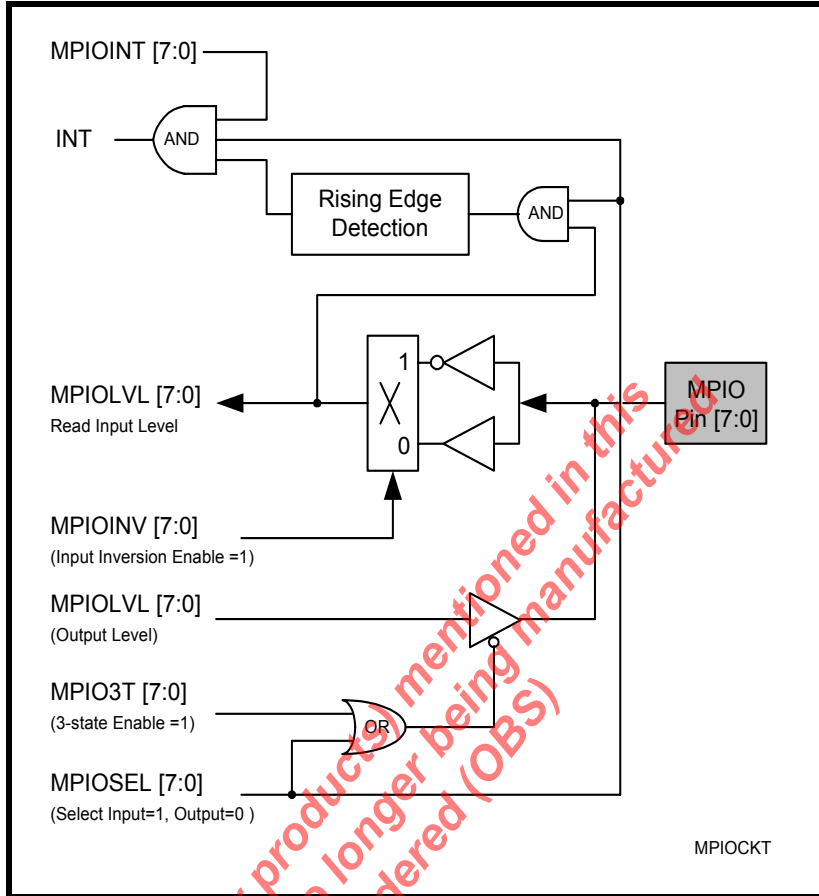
MPIOINT [7:0]

INT

AND

Rising Edge Detection

AND

1

0

MPIOLVL [7:0]
Read Input Level

MPIO Pin [7:0]

MPIOINV [7:0]
(Input Inversion Enable =1)

MPIOLVL [7:0]
(Output Level)

MPIO3T [7:0]
(3-state Enable =1)

OR

MPIOSEL [7:0]
(Select Input=1, Output=0 )

MPIOCKT

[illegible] products) mentioned in this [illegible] longer being manufactured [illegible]dered (OBS)